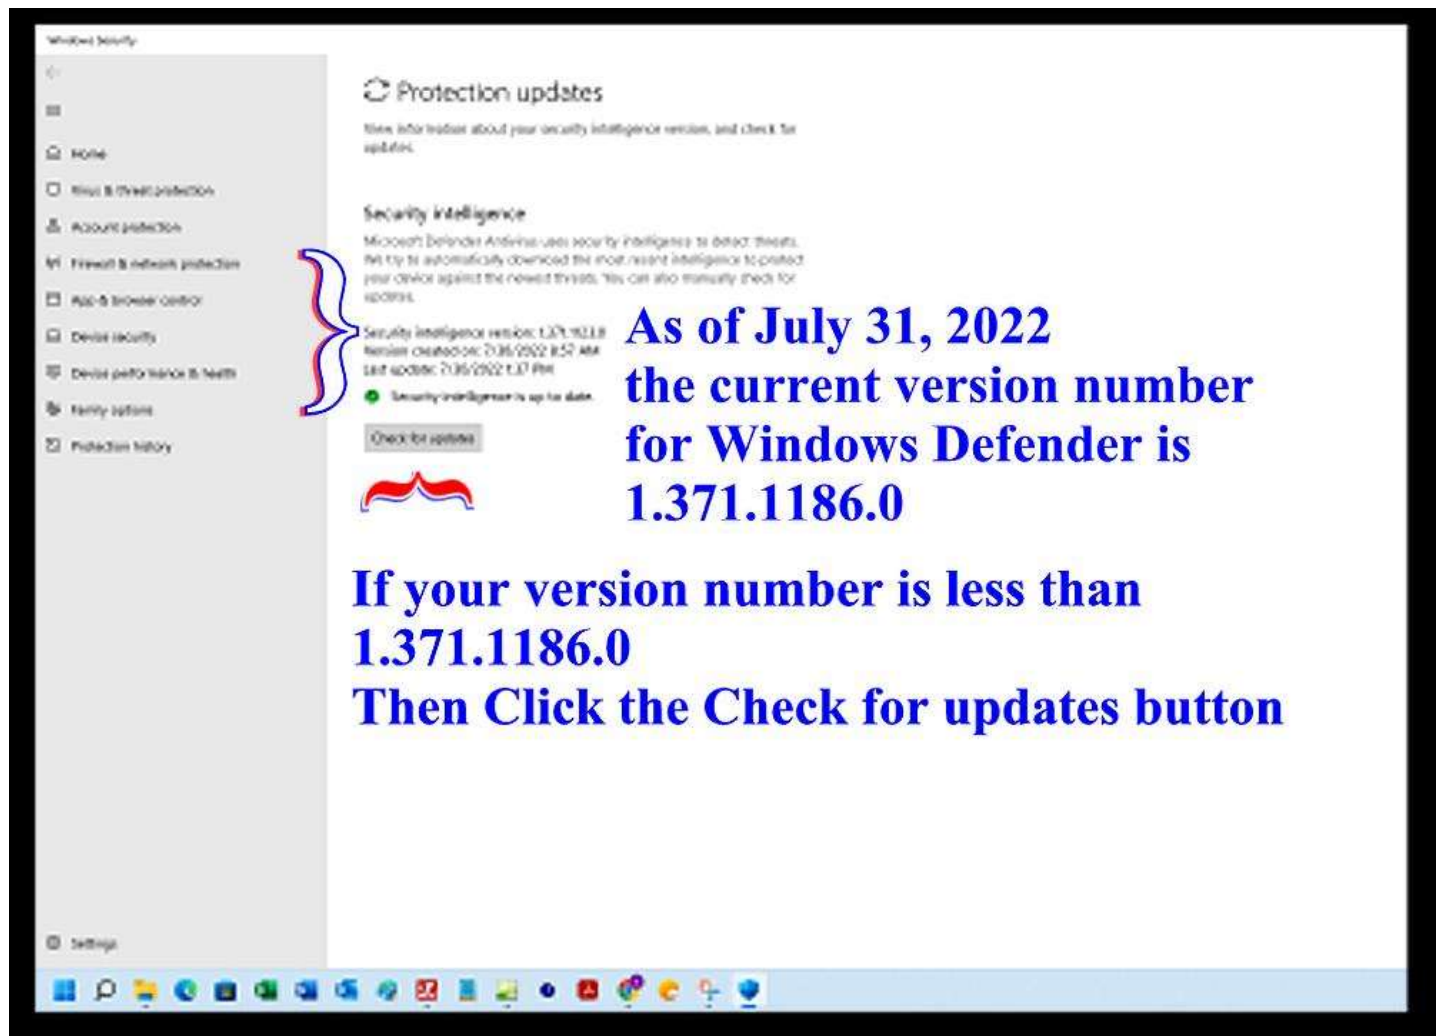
Windows Security

Home
Virus & threat protection
Account protection
Firewall & network protection
App & browser control
Device security
Device performance & health
Family options
Protection history

Settings

Protection updates

View information about your security intelligence version, and check for updates.

Security intelligence

Microsoft Defender Antivirus uses security intelligence to detect threats. We try to automatically download the most recent intelligence to protect your device against the newest threats. You can also manually check for updates.

Security intelligence version: 1.371.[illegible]
Version created on: 7/30/2022 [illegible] AM
Last update: 7/30/2022 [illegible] PM

Security intelligence is up to date.

Check for updates

As of July 31, 2022 the current version number for Windows Defender is 1.371.1186.0

If your version number is less than 1.371.1186.0
Then Click the Check for updates button